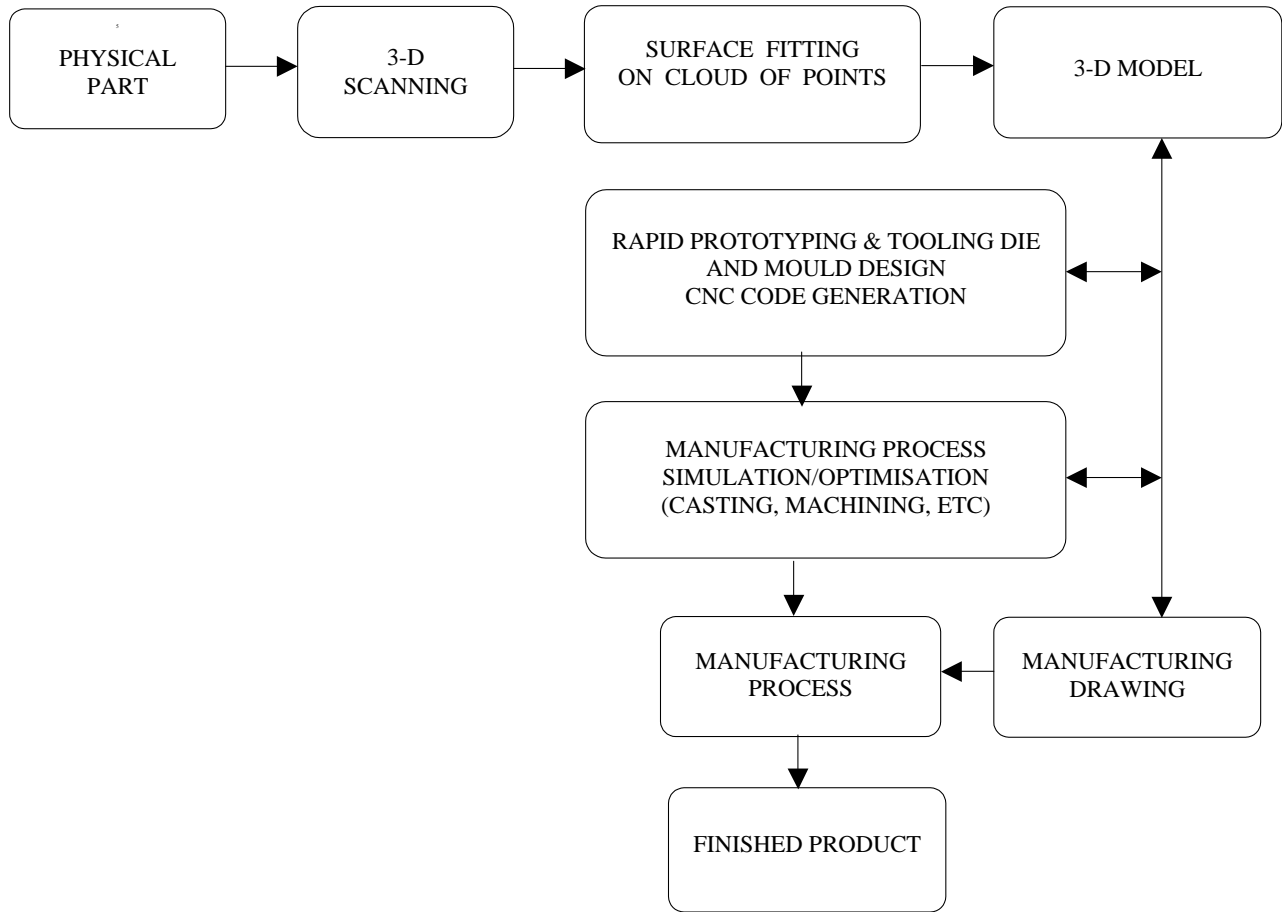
PHYSICAL PART

3-D SCANNING

SURFACE FITTING ON CLOUD OF POINTS

3-D MODEL

RAPID PROTOTYPING & TOOLING DIE AND MOULD DESIGN CNC CODE GENERATION

MANUFACTURING PROCESS SIMULATION/OPTIMISATION (CASTING, MACHINING, ETC)

MANUFACTURING PROCESS

MANUFACTURING DRAWING

FINISHED PRODUCT